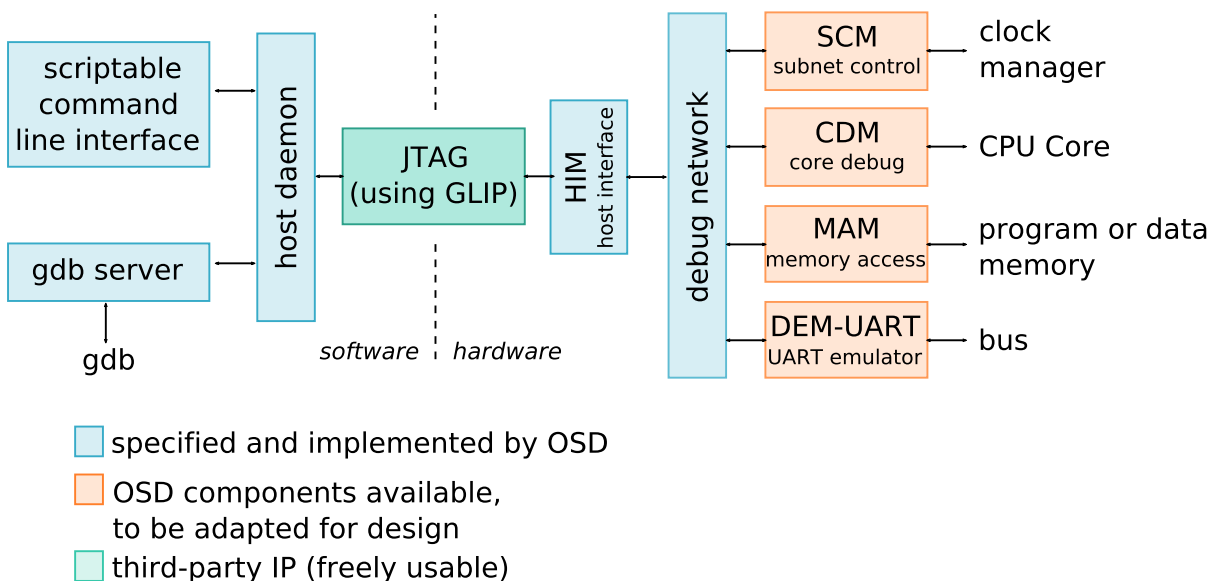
scriptable command line interface

gdb server

gdb

host daemon

JTAG (using GLIP)

software

hardware

HIM
host interface

debug network

SCM
subnet control

clock manager

CDM
core debug

CPU Core

MAM
memory access

program or data memory

DEM-UART
UART emulator

bus

specified and implemented by OSD

OSD components available, to be adapted for design

third-party IP (freely usable)